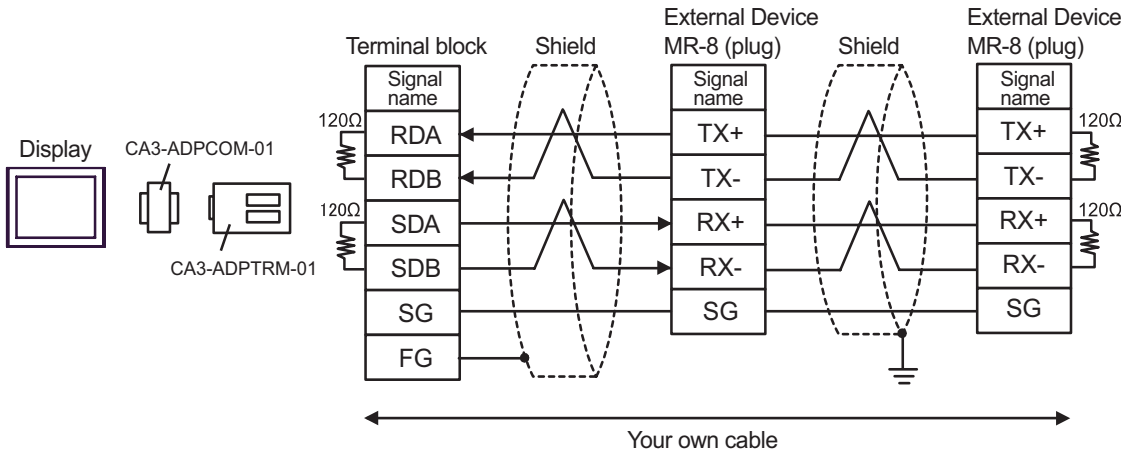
Display

CA3-ADPCOM-01

CA3-ADPTRM-01

Terminal block

| Signal name |
|---|
| RDA |
| RDB |
| SDA |
| SDB |
| SG |
| FG |

120Ω

120Ω

Shield

External Device
MR-8 (plug)

| Signal name |
|---|
| TX+ |
| TX- |
| RX+ |
| RX- |
| SG |

Shield

External Device
MR-8 (plug)

| Signal name |
|---|
| TX+ |
| TX- |
| RX+ |
| RX- |
| SG |

120Ω

120Ω

Your own cable